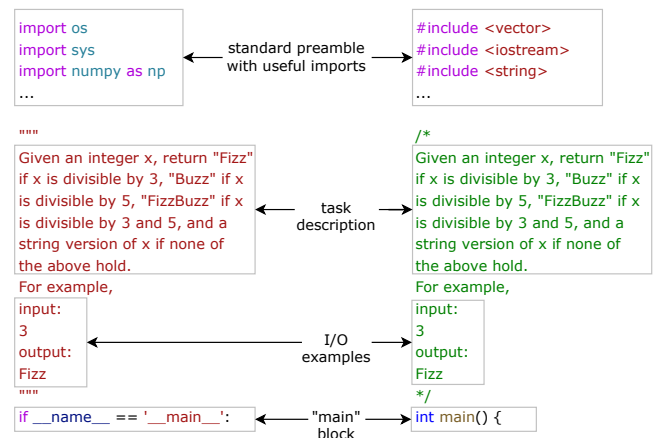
import os
import sys
import numpy as np
...

standard preamble with useful imports

#include <vector>
#include <iostream>
#include <string>
...

"""
Given an integer x, return "Fizz" if x is divisible by 3, "Buzz" if x is divisible by 5, "FizzBuzz" if x is divisible by 3 and 5, and a string version of x if none of the above hold.
For example,
input:
3
output:
Fizz
"""

task description

/*
Given an integer x, return "Fizz" if x is divisible by 3, "Buzz" if x is divisible by 5, "FizzBuzz" if x is divisible by 3 and 5, and a string version of x if none of the above hold.
For example,
input:
3
output:
Fizz
*/

I/O examples

if __name__ == '__main__':

"main" block

int main() {